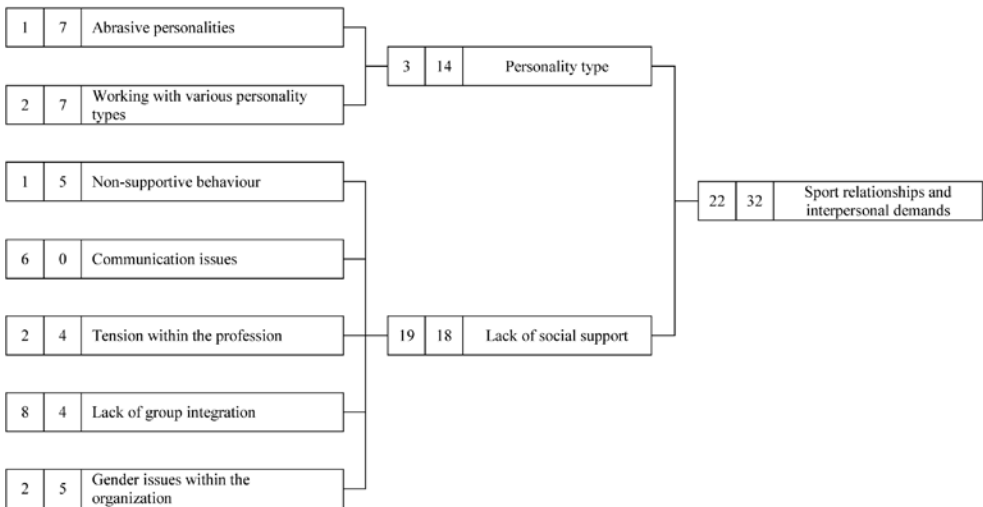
| 1 | 7 | Abrasive personalities |
|---|---|---|
| 2 | 7 | Working with various personality types |

| 3 | 14 | Personality type |
|---|---|---|

| 1 | 5 | Non-supportive behaviour |
|---|---|---|
| 6 | 0 | Communication issues |
| 2 | 4 | Tension within the profession |
| 8 | 4 | Lack of group integration |
| 2 | 5 | Gender issues within the organization |

| 19 | 18 | Lack of social support |
|---|---|---|

| 22 | 32 | Sport relationships and interpersonal demands |
|---|---|---|